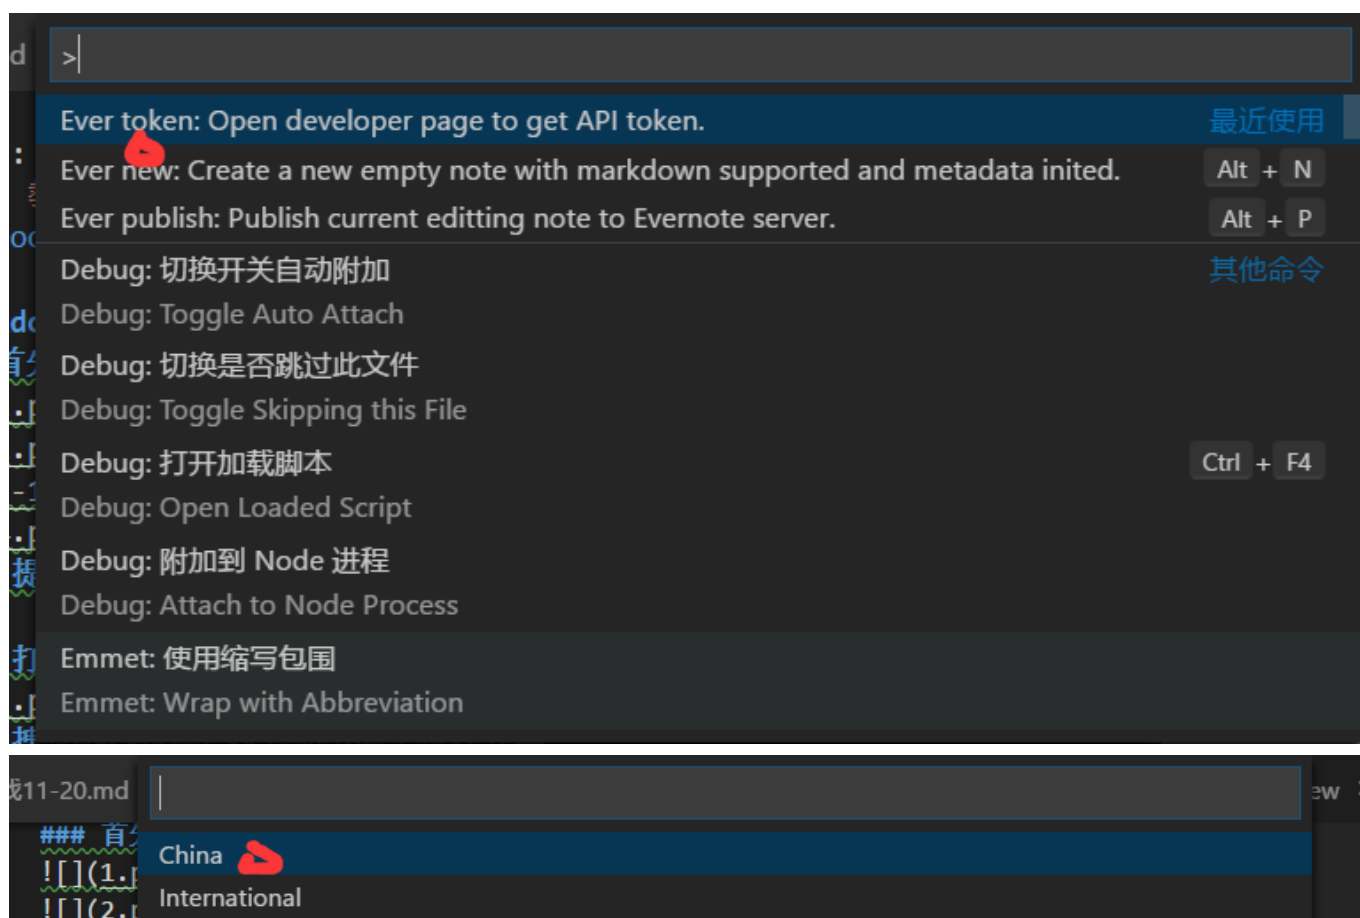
>

Ever token: Open developer page to get API token. 最近使用

Ever new: Create a new empty note with markdown supported and metadata inited. Alt + N

Ever publish: Publish current editting note to Evernote server. Alt + P

Debug: 切换开关自动附加 其他命令

Debug: Toggle Auto Attach

Debug: 切换是否跳过此文件

Debug: Toggle Skipping this File

Debug: 打开加载脚本 Ctrl + F4

Debug: Open Loaded Script

Debug: 附加到 Node 进程

Debug: Attach to Node Process

Emmet: 使用缩写包围

Emmet: Wrap with Abbreviation

戈11-20.md

China

International